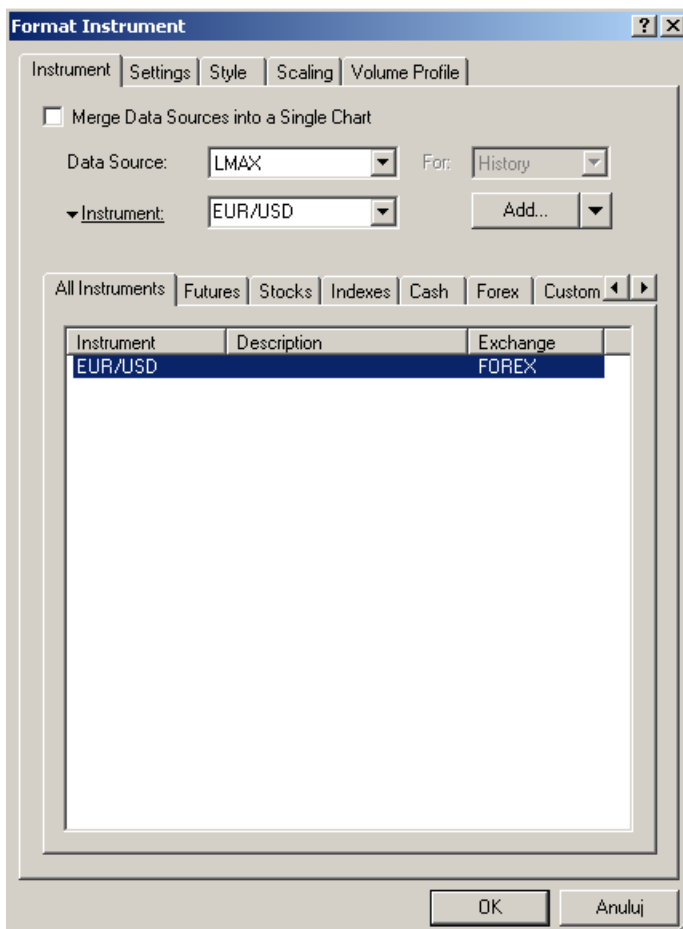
Format Instrument

?

X

Instrument | Settings | Style | Scaling | Volume Profile

Merge Data Sources into a Single Chart

Data Source: LMAX

For: History

Instrument: EUR/USD

Add...

All Instruments | Futures | Stocks | Indexes | Cash | Forex | Custom

| Instrument | Description | Exchange |
|---|---|---|
| EUR/USD | | FOREX |

OK

Anuluj